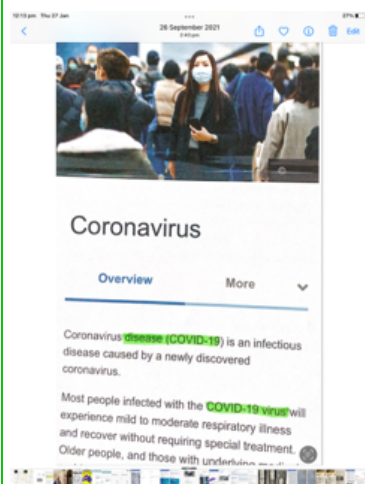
12:19 pm Thu 27 Jan
26 September 2021
2:43 pm
97%
Edit

Coronavirus

Overview
More

Coronavirus disease (COVID-19) is an infectious disease caused by a newly discovered coronavirus.

Most people infected with the COVID-19 virus will experience mild to moderate respiratory illness and recover without requiring special treatment. Older people, and those with underlying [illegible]